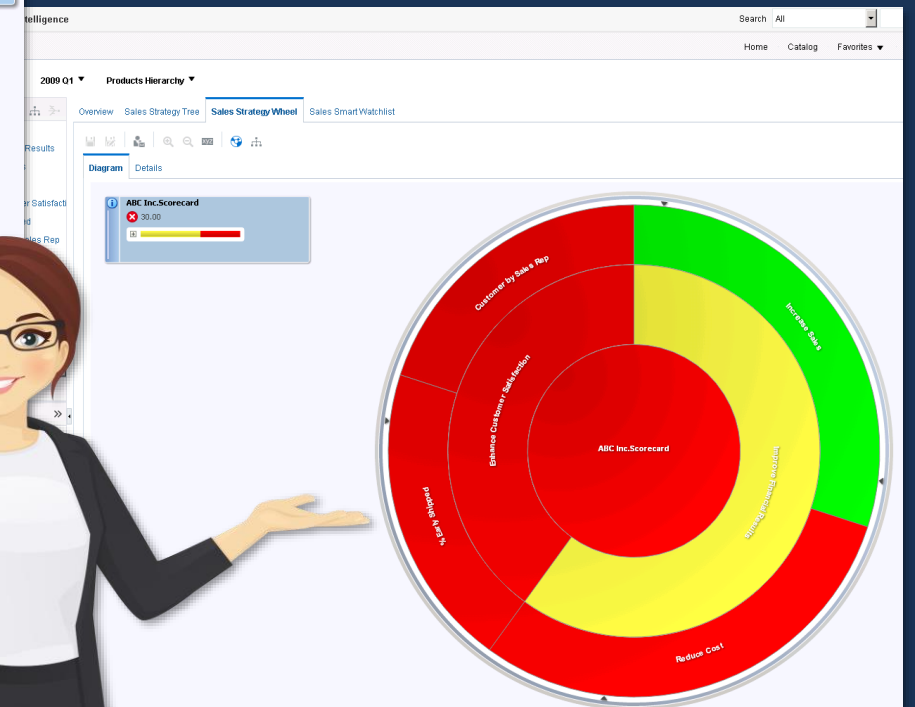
telligence

Search All

Home Catalog Favorites ▼

2009 Q1 ▼ Products Hierarchy ▼

Overview Sales Strategy Tree Sales Strategy Wheel Sales Smart Watchlist

Results

er Satisfacti

d

les Rep

»

Diagram Details

ABC Inc.Scorecard

30.00

Customer by Sales Rep

Enhance Customer Satisfaction

% Early Shipped

Increase Sales

Improve Financial Results

ABC Inc.Scorecard

Reduce Cost